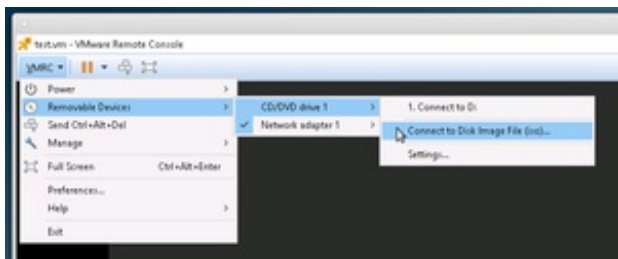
test.vm - VMware Remote Console

VMRC

Power
Removable Devices
Send Ctrl+Alt+Del
Manage
Full Screen Ctrl+Alt+Enter
Preferences...
Help
Exit

CD/DVD drive 1
Network adapter 1

1. Connect to D:
Connect to Disk Image File (iso)...
Settings...